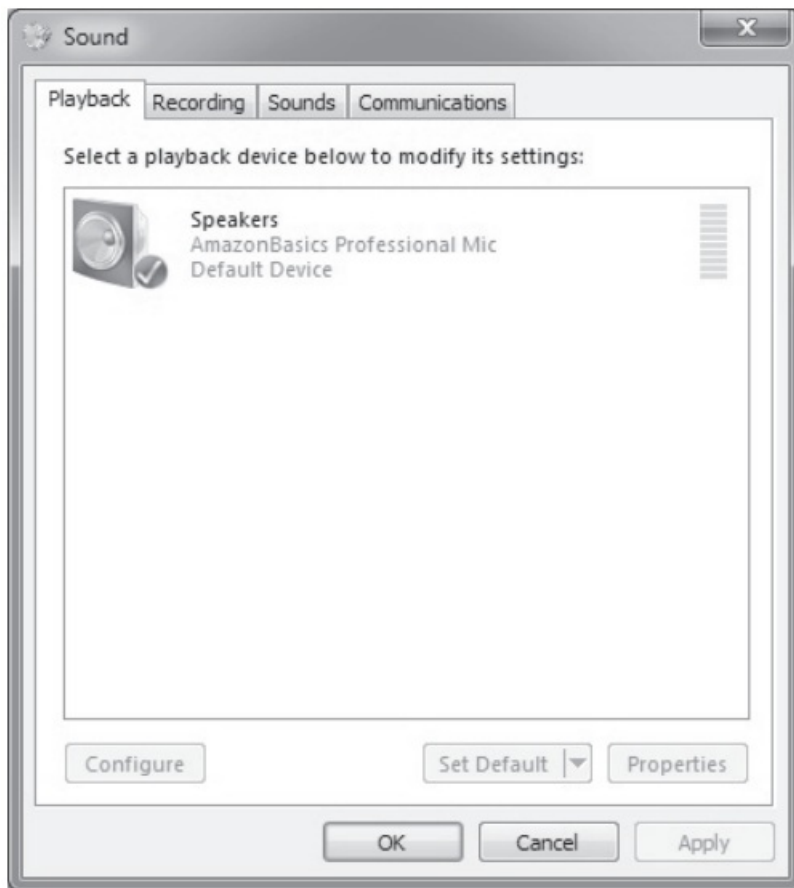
Sound

Playback Recording Sounds Communications

Select a playback device below to modify its settings:

Speakers
AmazonBasics Professional Mic
Default Device

Configure

Set Default

Properties

OK

Cancel

Apply